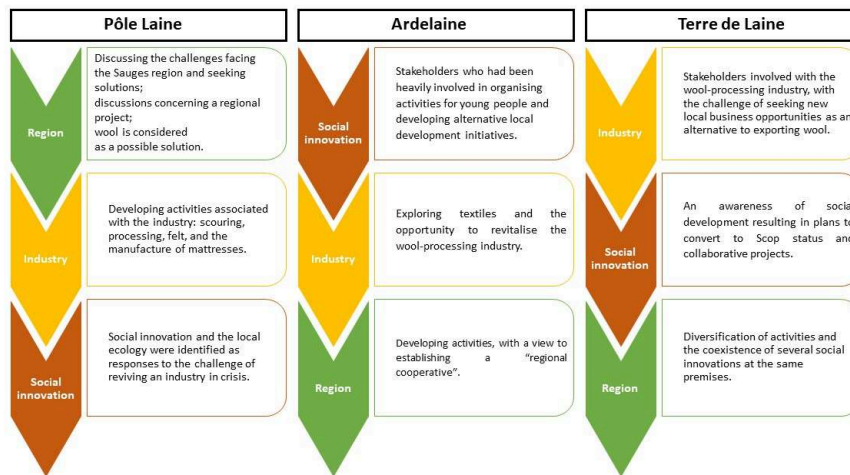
Pôle Laine

Region

Discussing the challenges facing the Sauges region and seeking solutions;
discussions concerning a regional project;
wool is considered as a possible solution.

Industry

Developing activities associated with the industry: scouring, processing, felt, and the manufacture of mattresses.

Social innovation

Social innovation and the local ecology were identified as responses to the challenge of reviving an industry in crisis.

Ardelaine

Social innovation

Stakeholders who had been heavily involved in organising activities for young people and developing alternative local development initiatives.

Industry

Exploring textiles and the opportunity to revitalise the wool-processing industry.

Region

Developing activities, with a view to establishing a "regional cooperative".

Terre de Laine

Industry

Stakeholders involved with the wool-processing industry, with the challenge of seeking new local business opportunities as an alternative to exporting wool.

Social innovation

An awareness of social development resulting in plans to convert to Scop status and collaborative projects.

Region

Diversification of activities and the coexistence of several social innovations at the same premises.